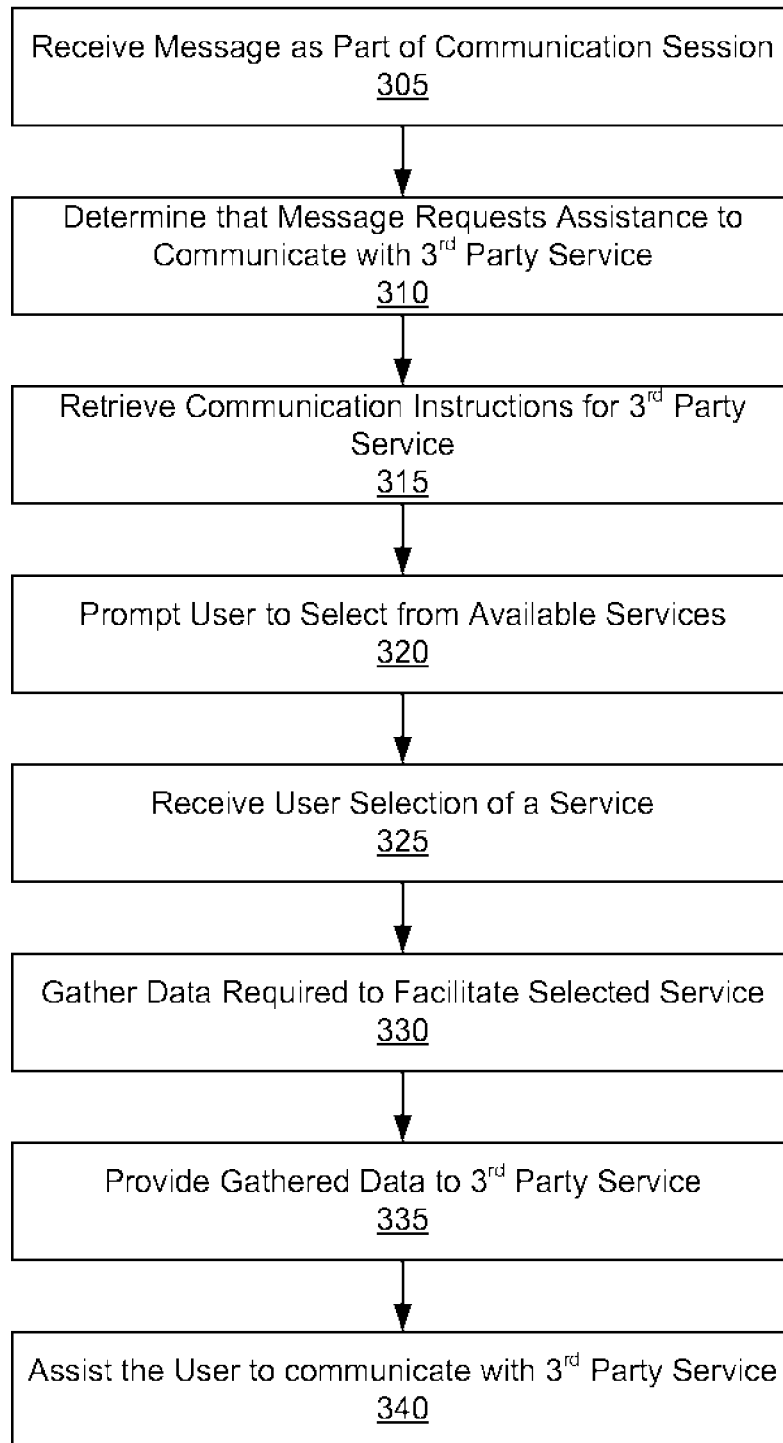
Receive Message as Part of Communication Session
305

Determine that Message Requests Assistance to Communicate with 3$^{rd}$ Party Service
310

Retrieve Communication Instructions for 3$^{rd}$ Party Service
315

Prompt User to Select from Available Services
320

Receive User Selection of a Service
325

Gather Data Required to Facilitate Selected Service
330

Provide Gathered Data to 3$^{rd}$ Party Service
335

Assist the User to communicate with 3$^{rd}$ Party Service
340